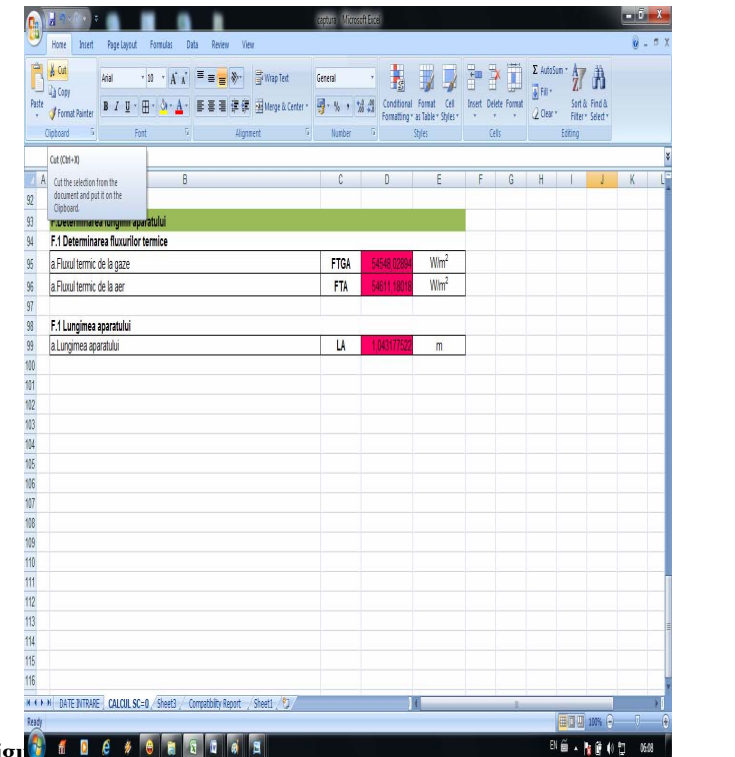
capture - Microsoft Excel

Home Insert Page Layout Formulas Data Review View

Cut
Copy
Paste
Format Painter
Clipboard

Arial 10 A A
B I U
Font

Wrap Text
Merge & Center
Alignment

General
% , .00 .0
Number

Conditional Formatting
Format as Table
Cell Styles
Styles

Insert Delete Format
Cells

AutoSum
Fill
Clear
Sort & Filter
Find & Select
Editing

Cut (Ctrl+X)
Cut the selection from the document and put it on the Clipboard.

A B C D E F G H I J K

92
93 F.Determinarea lungimii aparatului
94 F.1 Determinarea fluxurilor termice
95 a.Fluxul termic de la gaze | FTGA | 54548.02894 | W/m$^2$
96 a.Fluxul termic de la aer | FTA | 54611.19018 | W/m$^2$
97
98 F.1 Lungimea aparatului
99 a.Lungimea aparatului | LA | 1.043177522 | m
100
101
102
103
104
105
106
107
108
109
110
111
112
113
114
115
116

DATE INTRARE | CALCUL SC=0 | Sheet3 | Compatibility Report | Sheet1

Ready
100%

EN 06:08